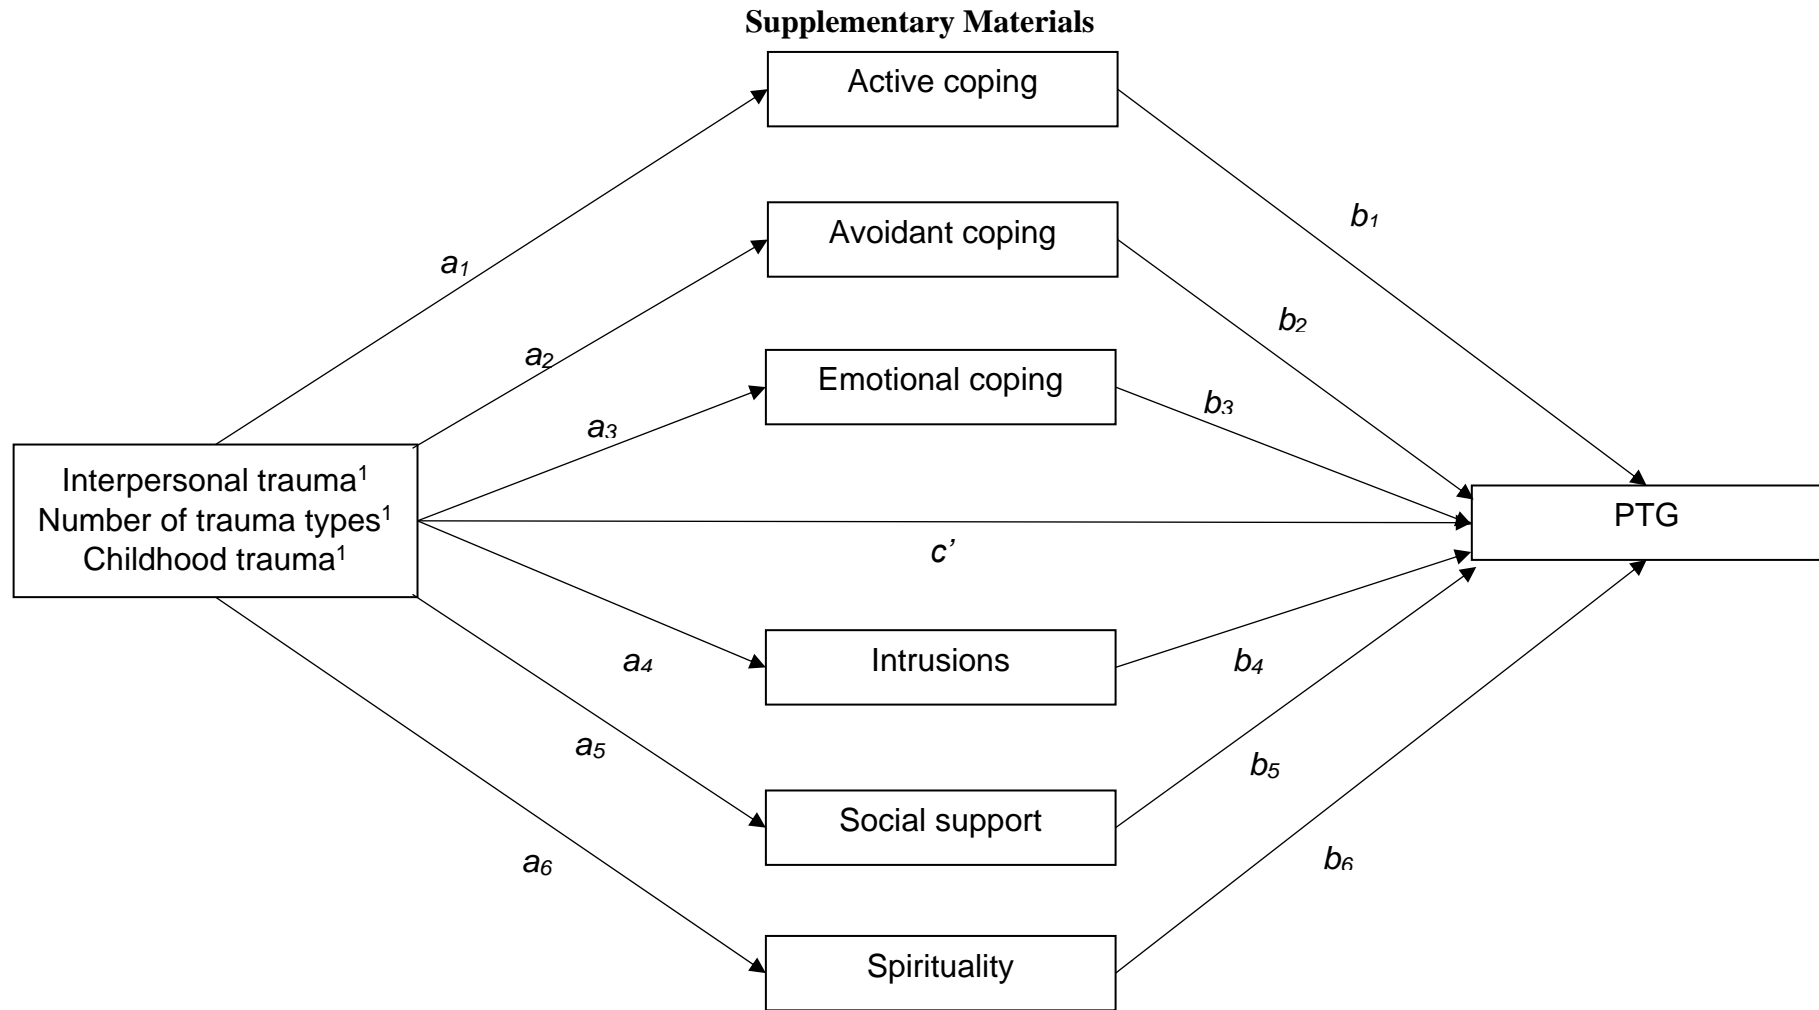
**Supplementary Materials**

Active coping

Avoidant coping

Emotional coping

Interpersonal trauma$^1$
Number of trauma types$^1$
Childhood trauma$^1$

PTG

Intrusions

Social support

Spirituality

$a_1$

$a_2$

$a_3$

$c'$

$a_4$

$a_5$

$a_6$

$b_1$

$b_2$

$b_3$

$b_4$

$b_5$

$b_6$